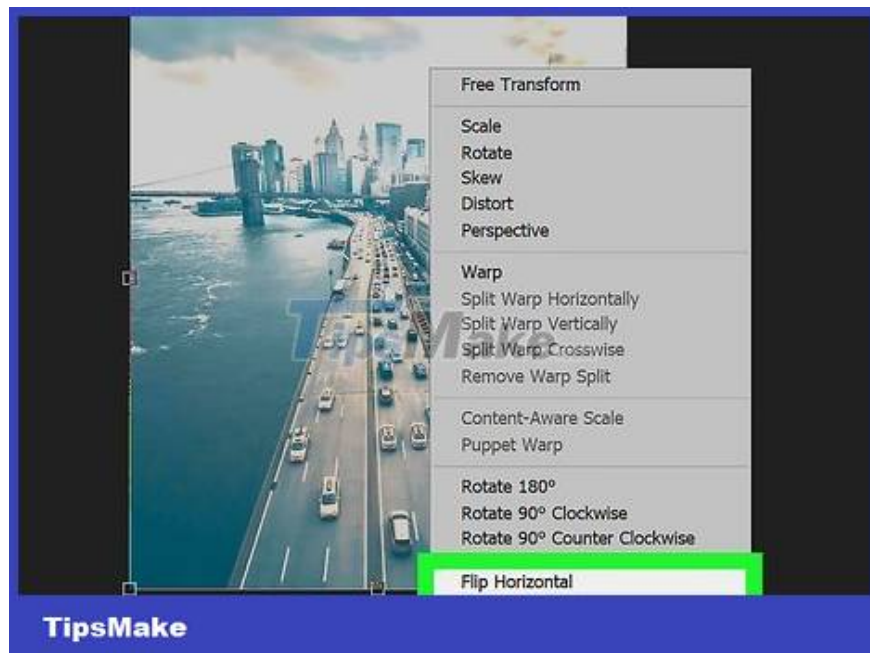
Free Transform

Scale
Rotate
Skew
Distort
Perspective

Warp
Split Warp Horizontally
Split Warp Vertically
Split Warp Crosswise
Remove Warp Split

Content-Aware Scale
Puppet Warp

Rotate 180°
Rotate 90° Clockwise
Rotate 90° Counter Clockwise

Flip Horizontal

TipsMake

TipsMake